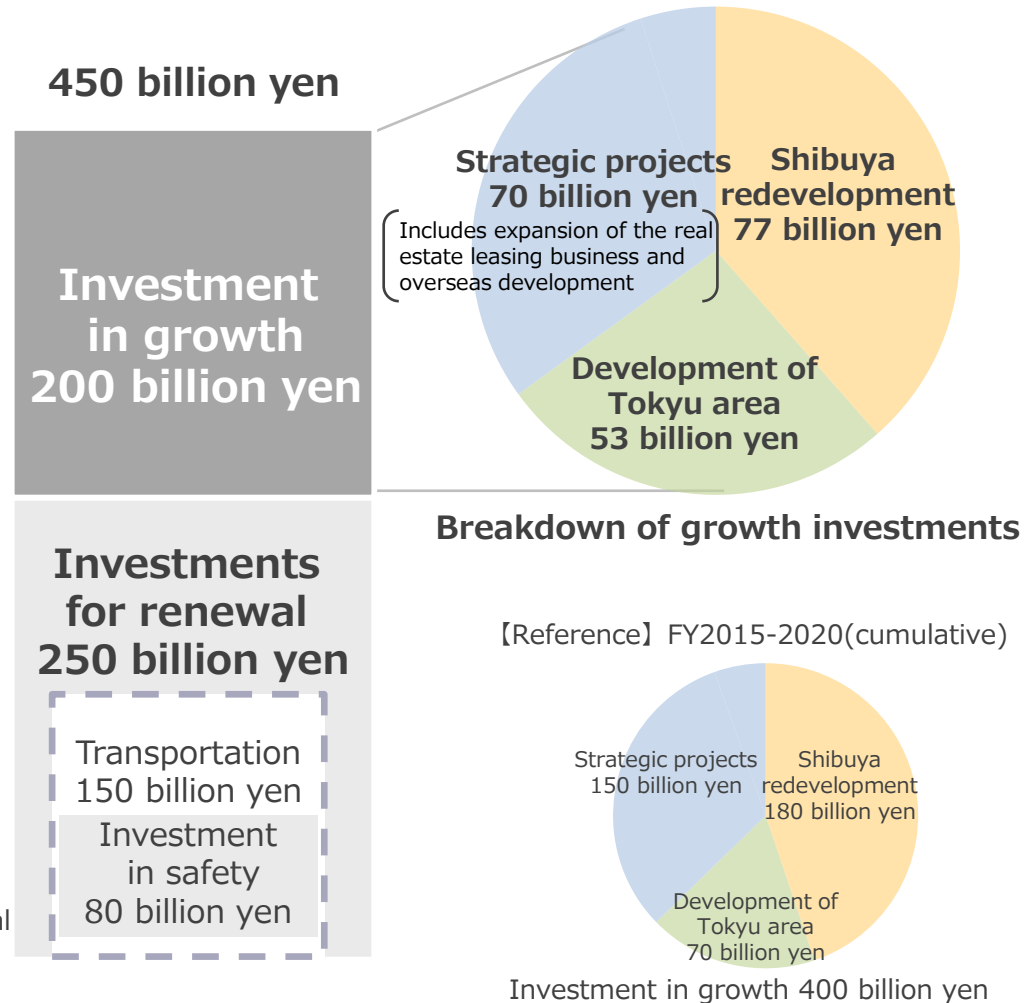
450 billion yen

Investment in growth 200 billion yen

Strategic projects 70 billion yen

Includes expansion of the real estate leasing business and overseas development

Shibuya redevelopment 77 billion yen

Development of Tokyu area 53 billion yen

Breakdown of growth investments

Investments for renewal 250 billion yen

Transportation 150 billion yen

Investment in safety 80 billion yen

al

【Reference】FY2015-2020(cumulative)

Strategic projects 150 billion yen

Shibuya redevelopment 180 billion yen

Development of Tokyu area 70 billion yen

Investment in growth 400 billion yen